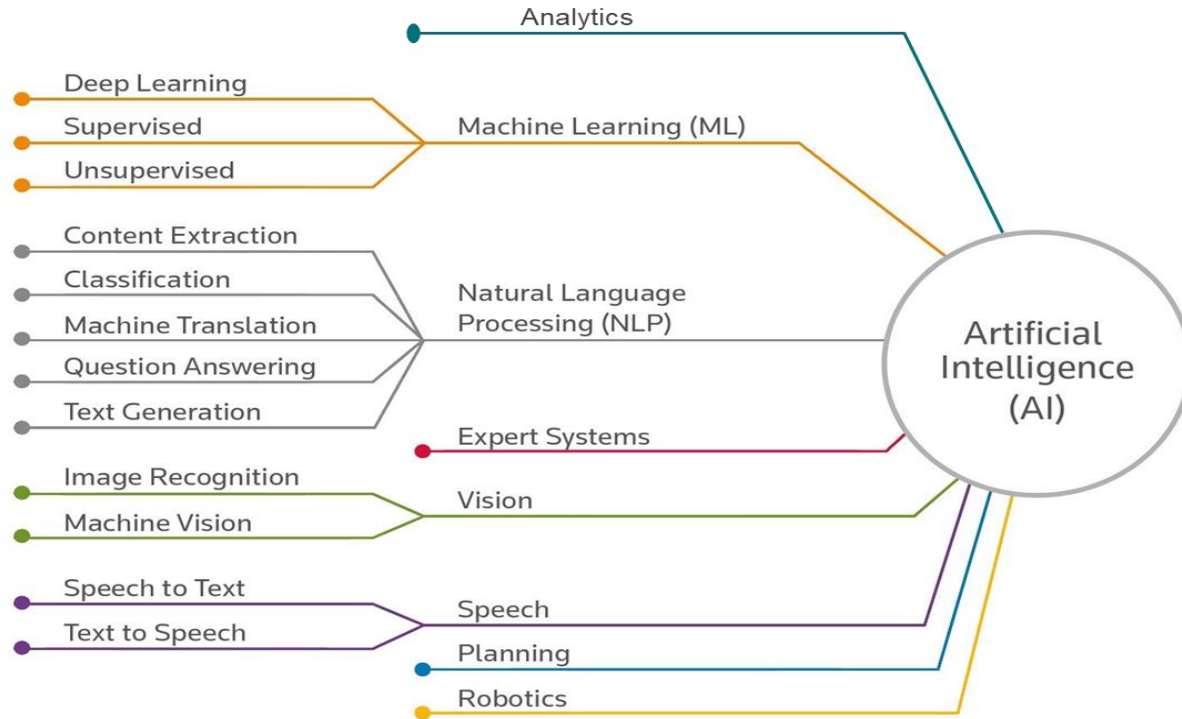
Analytics

Deep Learning
Supervised
Unsupervised

Machine Learning (ML)

Content Extraction
Classification
Machine Translation
Question Answering
Text Generation

Natural Language Processing (NLP)

Artificial Intelligence (AI)

Expert Systems

Image Recognition
Machine Vision

Vision

Speech to Text
Text to Speech

Speech

Planning

Robotics